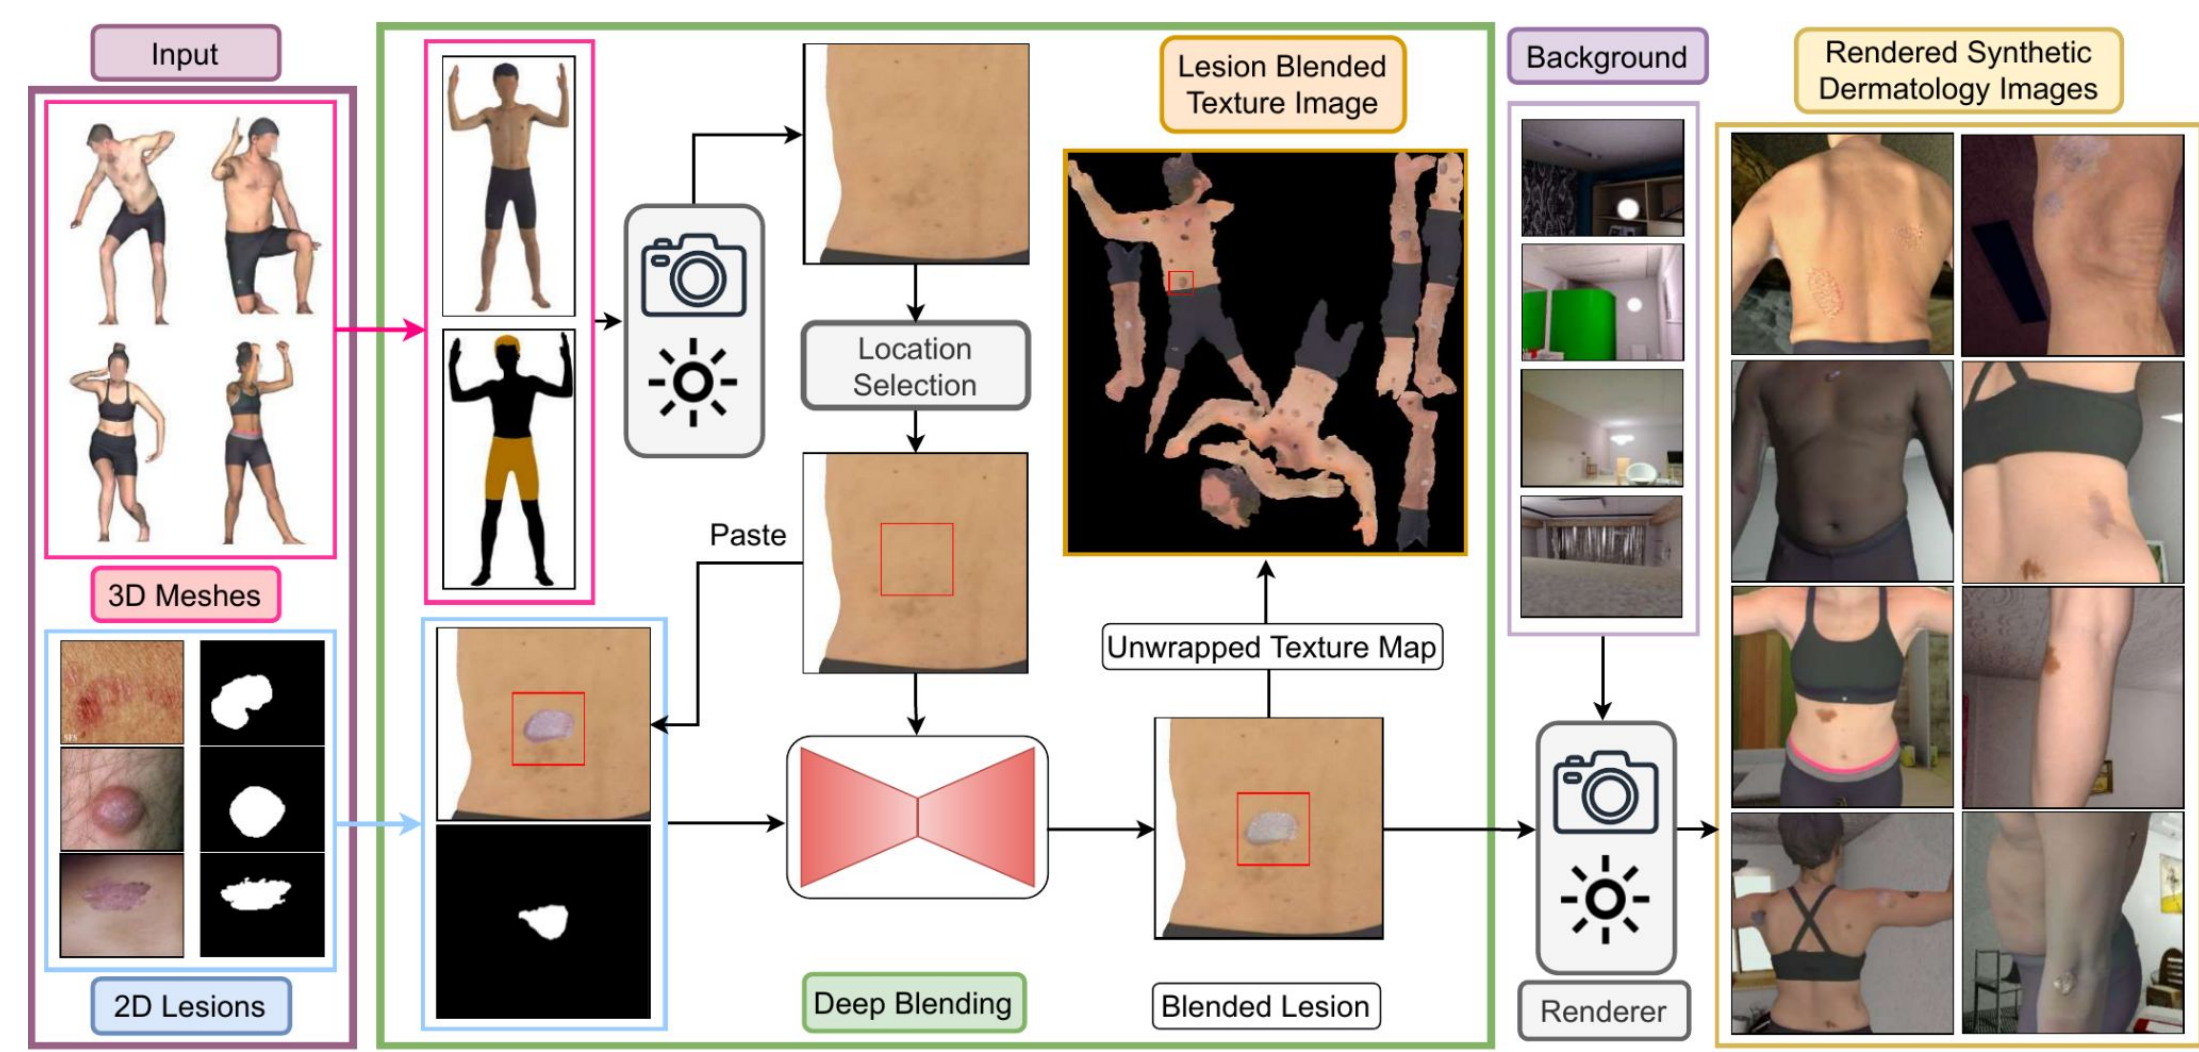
Input

3D Meshes

2D Lesions

Location Selection

Paste

Deep Blending

Lesion Blended Texture Image

Unwrapped Texture Map

Blended Lesion

Background

Renderer

Rendered Synthetic Dermatology Images